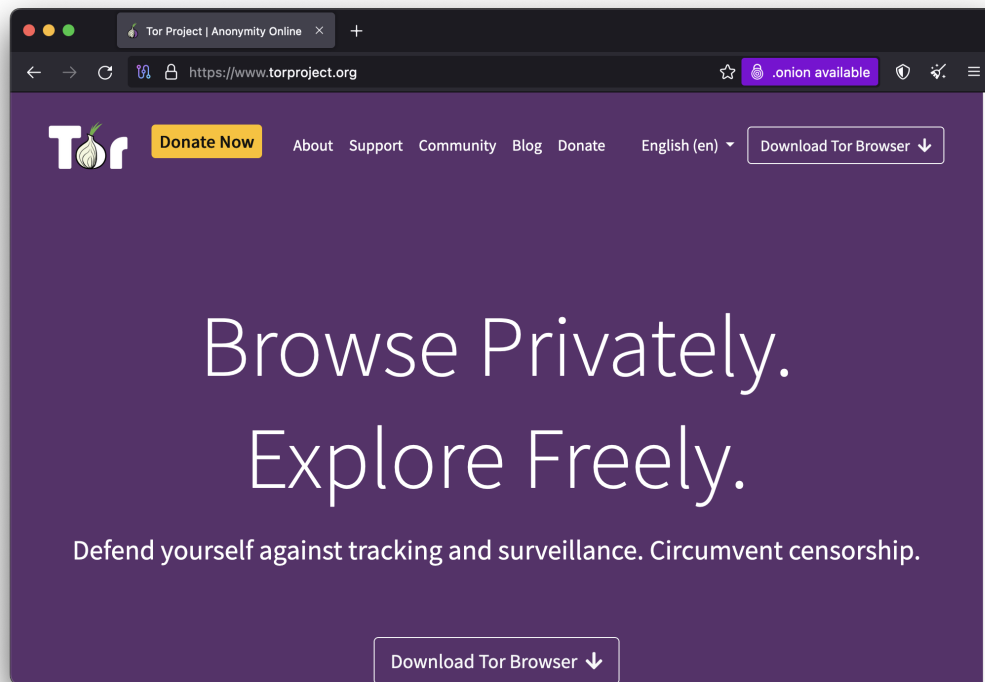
Tor Project | Anonymity Online

https://www.torproject.org

.onion available

Tor

Donate Now

About Support Community Blog Donate

English (en)

Download Tor Browser

Browse Privately.
Explore Freely.

Defend yourself against tracking and surveillance. Circumvent censorship.

Download Tor Browser